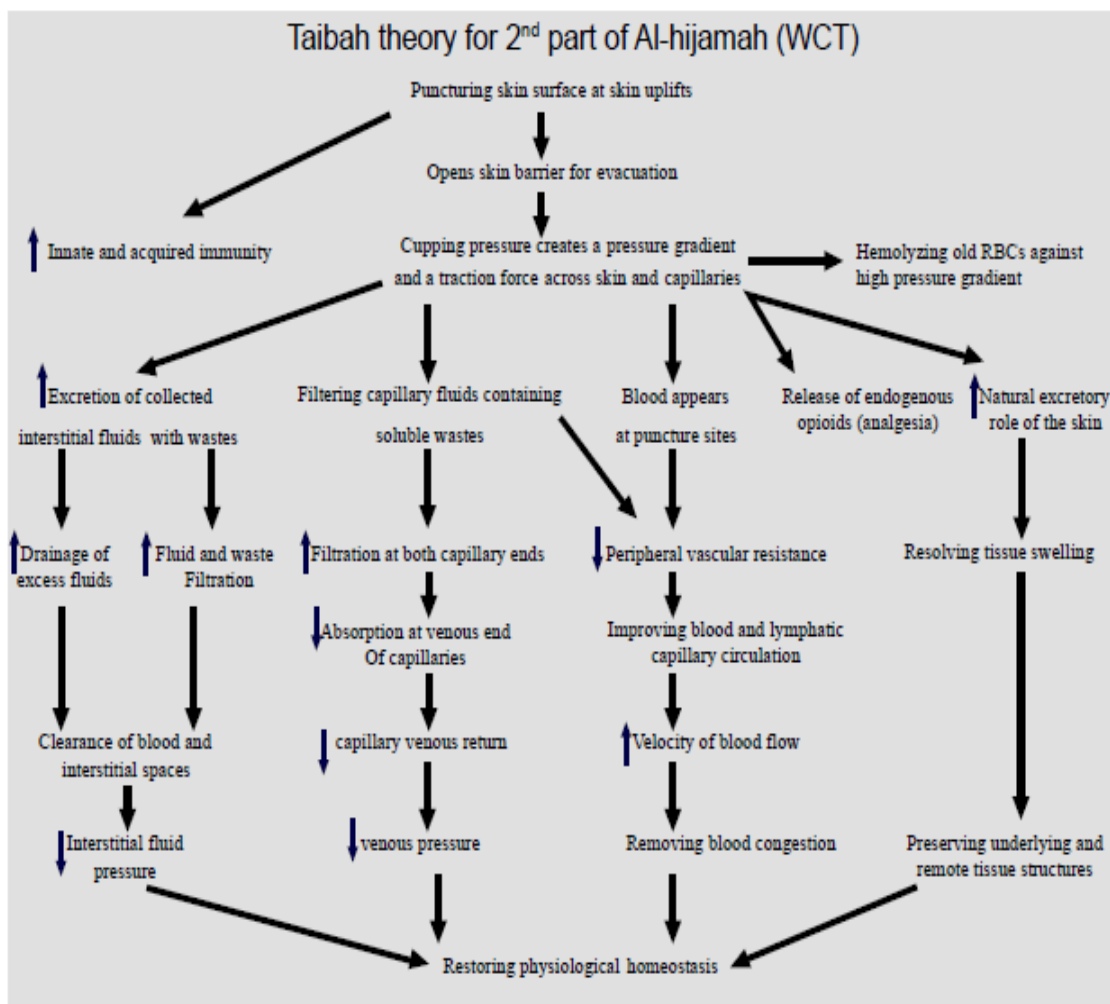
Taibah theory for 2$^{nd}$ part of Al-hijamah (WCT)

Puncturing skin surface at skin uplifts

Opens skin barrier for evacuation

$\uparrow$ Innate and acquired immunity

Cupping pressure creates a pressure gradient and a traction force across skin and capillaries

Hemolyzing old RBCs against high pressure gradient

$\uparrow$ Excretion of collected interstitial fluids with wastes

Filtering capillary fluids containing soluble wastes

Blood appears at puncture sites

Release of endogenous opioids (analgesia)

$\uparrow$ Natural excretory role of the skin

$\uparrow$ Drainage of excess fluids

$\uparrow$ Fluid and waste Filtration

$\uparrow$ Filtration at both capillary ends

$\downarrow$ Peripheral vascular resistance

Resolving tissue swelling

$\downarrow$ Absorption at venous end Of capillaries

Improving blood and lymphatic capillary circulation

Clearance of blood and interstitial spaces

$\downarrow$ capillary venous return

$\uparrow$ Velocity of blood flow

$\downarrow$ Interstitial fluid pressure

$\downarrow$ venous pressure

Removing blood congestion

Preserving underlying and remote tissue structures

Restoring physiological homeostasis